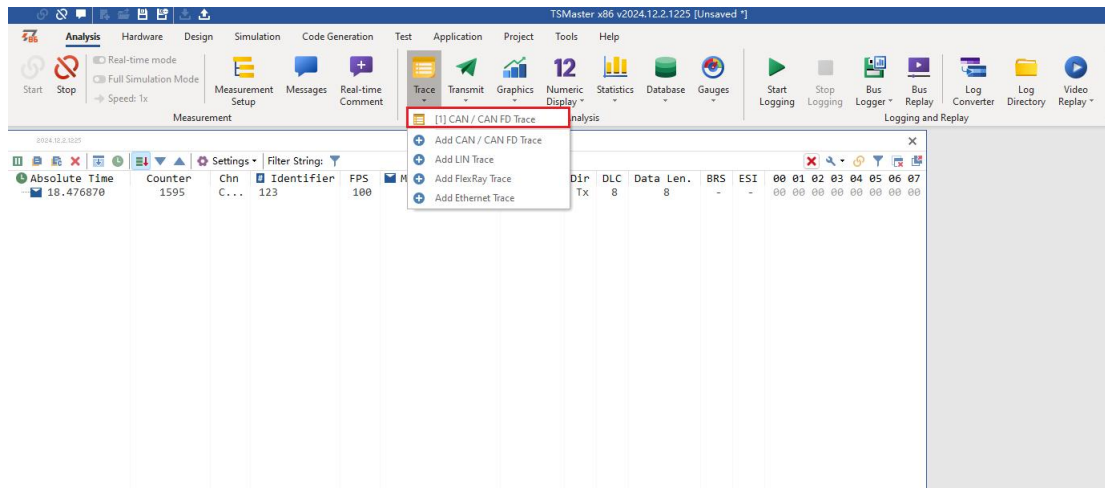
TSMaster x86 v2024.12.2.1225 [Unsaved *]

Analysis Hardware Design Simulation Code Generation Test Application Project Tools Help

Start Stop Real-time mode Full Simulation Mode Speed: 1x Measurement Setup Messages Real-time Comment Trace Transmit Graphics Numeric Display Statistics Database Gauges Start Logging Stop Logging Bus Logger Bus Replay Log Converter Log Directory Video Replay

Measurement nalysis Logging and Replay

2024.12.2.1225

[1] CAN / CAN FD Trace
Add CAN / CAN FD Trace
Add LIN Trace
Add FlexRay Trace
Add Ethernet Trace

Settings Filter String:

| Absolute Time | Counter | Chn | Identifier | FPS | M | Dir | DLC | Data Len. | BRS | ESI | 00 01 02 03 04 05 06 07 |
|---|---|---|---|---|---|---|---|---|---|---|---|
| 18.476870 | 1595 | C... | 123 | 100 | | Tx | 8 | 8 | - | - | 00 00 00 00 00 00 00 00 |